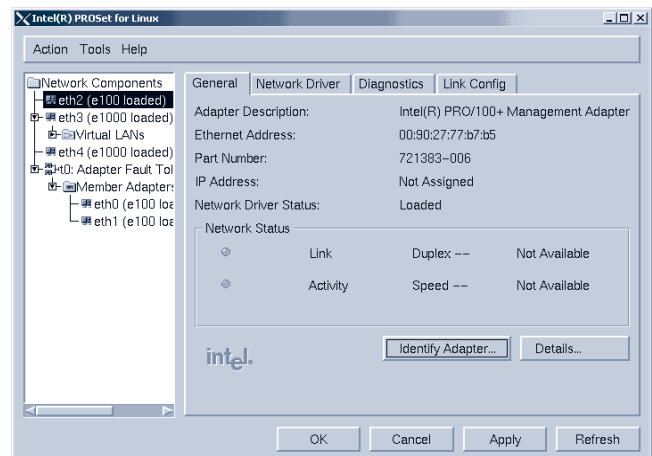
Intel(R) PROSet for Linux

Action Tools Help

Network Components
eth2 (e100 loaded)
eth3 (e1000 loaded)
Virtual LANs
eth4 (e1000 loaded)
t0: Adapter Fault Tol
Member Adapters
eth0 (e100 loa
eth1 (e100 loa

General | Network Driver | Diagnostics | Link Config

Adapter Description: Intel(R) PRO/100+ Management Adapter
Ethernet Address: 00:90:27:77:b7:b5
Part Number: 721383-006
IP Address: Not Assigned
Network Driver Status: Loaded

Network Status
Link Duplex -- Not Available
Activity Speed -- Not Available

intel.

Identify Adapter... Details...

OK Cancel Apply Refresh